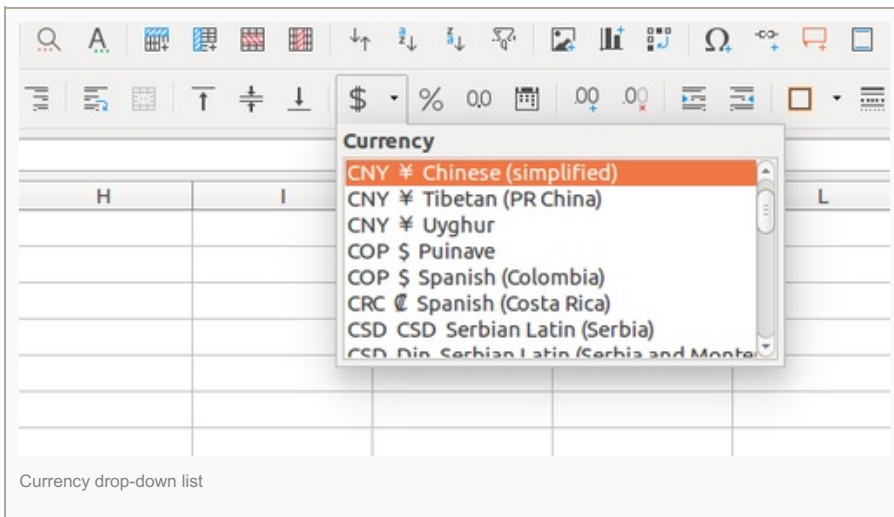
A

$ %  0.0  .00  .00

Currency
CNY ¥ Chinese (simplified)
CNY ¥ Tibetan (PR China)
CNY ¥ Uyghur
COP $ Puinave
COP $ Spanish (Colombia)
CRC ₡ Spanish (Costa Rica)
CSD CSD Serbian Latin (Serbia)
CSD Din Serbian Latin (Serbia and Monte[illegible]

H | I | L

Currency drop-down list